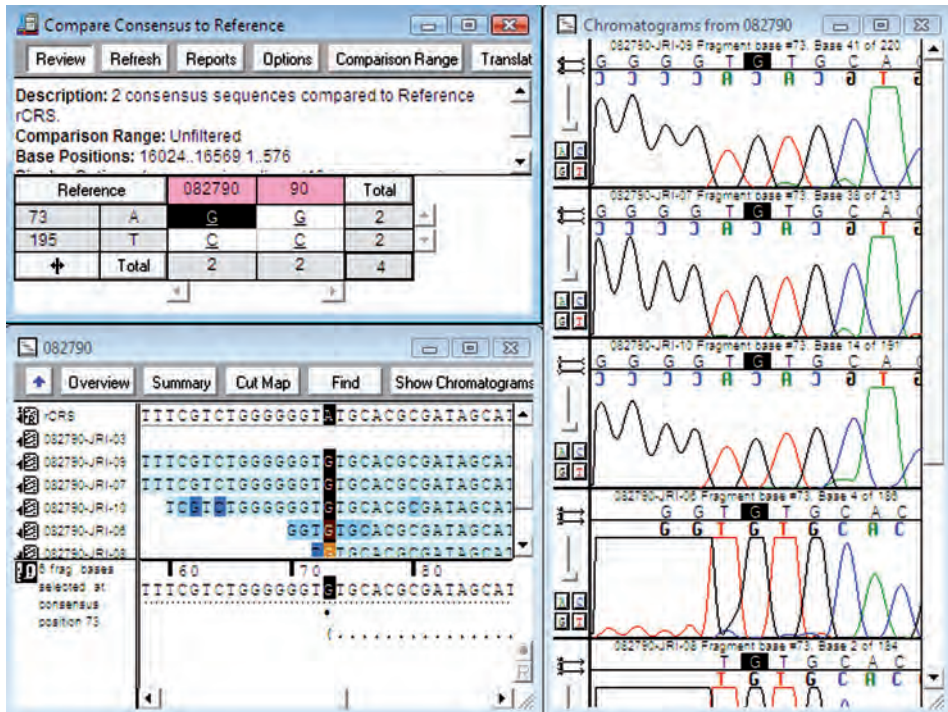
Compare Consensus to Reference

Review | Refresh | Reports | Options | Comparison Range | Translat

Description: 2 consensus sequences compared to Reference rCRS.
Comparison Range: Unfiltered
Base Positions: 16024..16569 1..576

| Reference | | 082790 | 90 | Total |
|---|---|---|---|---|
| 73 | A | G | G | 2 |
| 195 | T | C | C | 2 |
| | Total | 2 | 2 | 4 |

082790

Overview | Summary | Cut Map | Find | Show Chromatograms

rCRS TTTCGTCTGGGGGGTATGCACGCGATAGCAT
082790-JRI-03
082790-JRI-09 TTTCGTCTGGGGGGTGTGCACGCGATAGCAT
082790-JRI-07 TTTCGTCTGGGGGGTGTGCACGCGATAGCAT
082790-JRI-10 TCGTCTGGGGGGTGTGCACGCGATAGCAT
082790-JRI-06 GGTGTGCACGCGATAGCAT
082790-JRI-08 TGCACGCGATAGCAT
5 frag. bases selected at consensus position 73.
60 70 80
TTTCGTCTGGGGGGTGTGCACGCGATAGCAT

Chromatograms from 082790

082790-JRI-09 Fragment base #73. Base 41 of 220
G G G G T G T G C A T
082790-JRI-07 Fragment base #73. Base 38 of 213
G G G G T G T G C A
082790-JRI-10 Fragment base #73. Base 14 of 191
G G G T G T G C A
082790-JRI-06 Fragment base #73. Base 4 of 188
G G T G T G C A C
082790-JRI-08 Fragment base #73. Base 2 of 184
G T G C A C